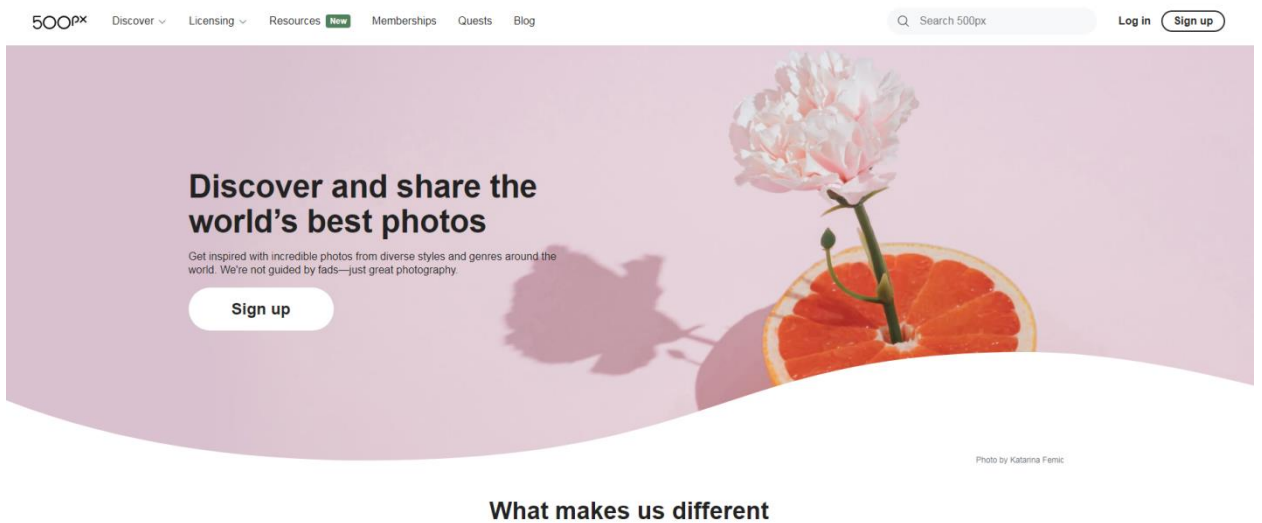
500px Discover Licensing Resources New Memberships Quests Blog

Search 500px

Log in Sign up

Discover and share the world's best photos

Get inspired with incredible photos from diverse styles and genres around the world. We're not guided by fads—just great photography.

Sign up

Photo by Katarina Femic

What makes us different